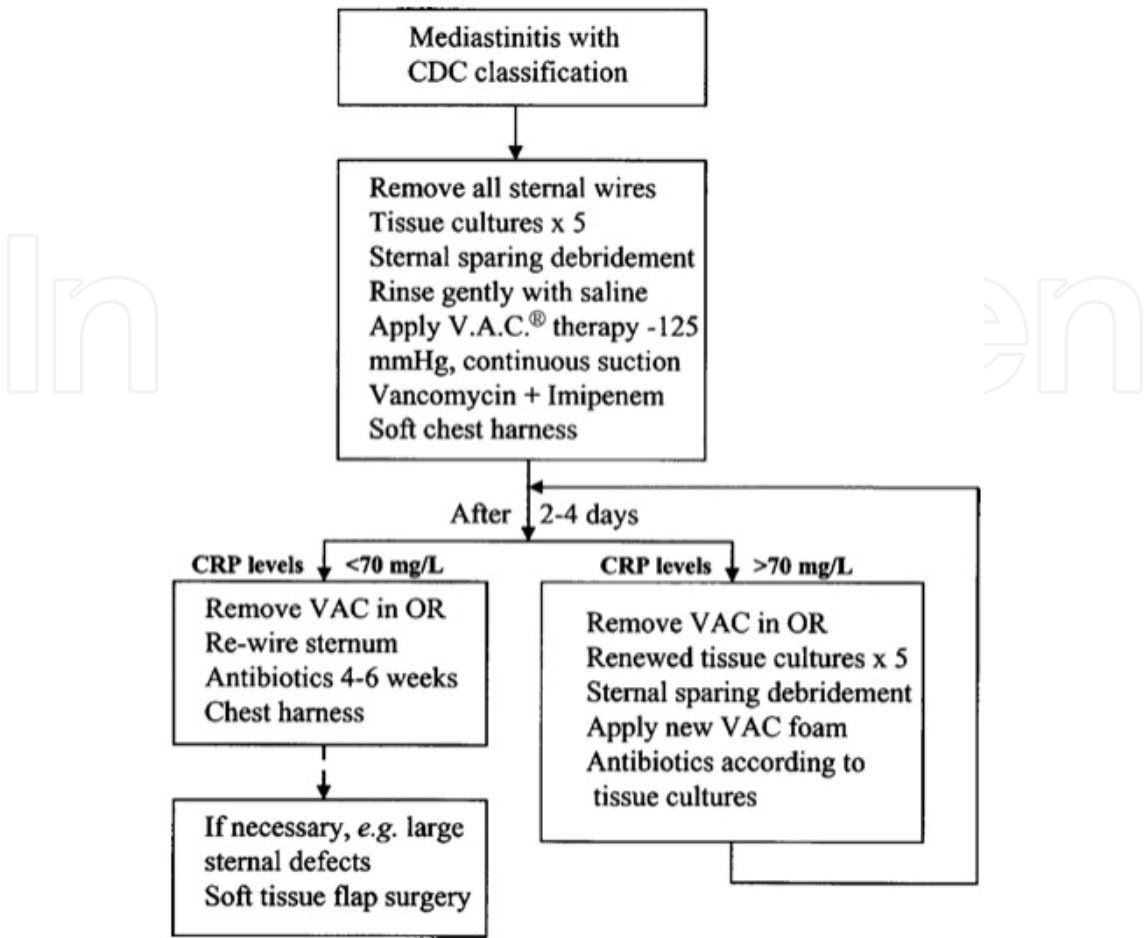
Mediastinitis with CDC classification

Remove all sternal wires
Tissue cultures x 5
Sternal sparing debridement
Rinse gently with saline
Apply V.A.C.® therapy -125 mmHg, continuous suction
Vancomycin + Imipenem
Soft chest harness

After 2-4 days

CRP levels <70 mg/L

Remove VAC in OR
Re-wire sternum
Antibiotics 4-6 weeks
Chest harness

If necessary, *e.g.* large sternal defects
Soft tissue flap surgery

CRP levels >70 mg/L

Remove VAC in OR
Renewed tissue cultures x 5
Sternal sparing debridement
Apply new VAC foam
Antibiotics according to tissue cultures